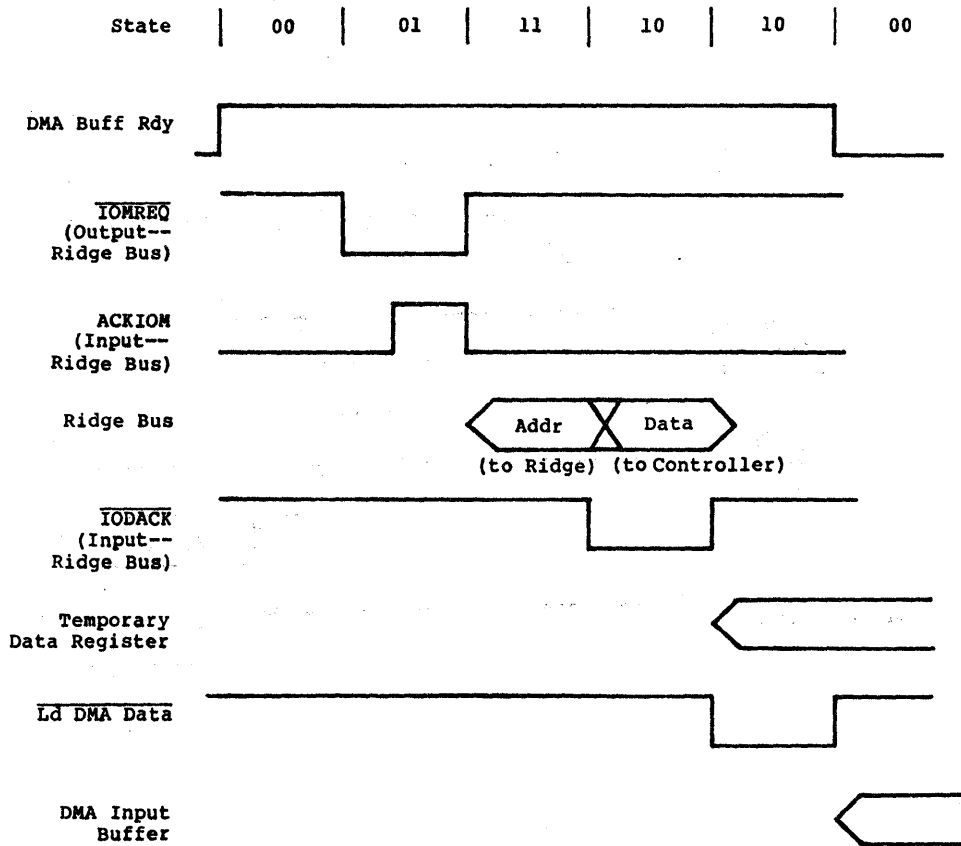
State 00 01 11 10 10 00

DMA Buff Rdy

$\overline{\text{IOMREQ}}$ (Output--Ridge Bus)

ACKIOM (Input--Ridge Bus)

Ridge Bus

Addr Data

(to Ridge) (to Controller)

$\overline{\text{IODACK}}$ (Input--Ridge Bus)

Temporary Data Register

$\overline{\text{Ld DMA Data}}$

DMA Input Buffer